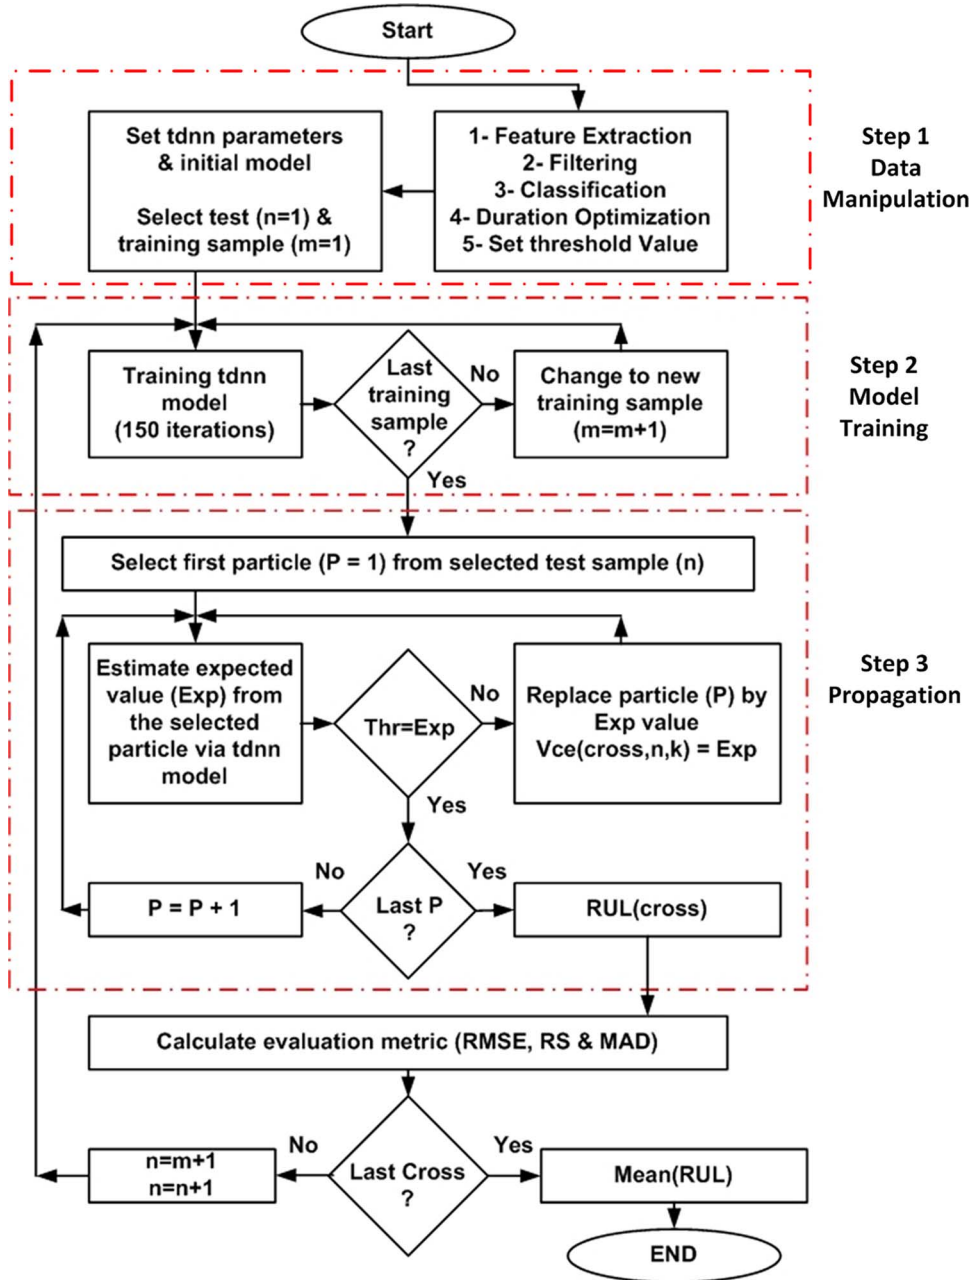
Start

Set tdnn parameters & initial model

Select test (n=1) & training sample (m=1)

1- Feature Extraction
2- Filtering
3- Classification
4- Duration Optimization
5- Set threshold Value

Step 1
Data
Manipulation

Training tdnn model (150 iterations)

Last training sample ?

No

Change to new training sample (m=m+1)

Yes

Step 2
Model
Training

Select first particle (P = 1) from selected test sample (n)

Estimate expected value (Exp) from the selected particle via tdnn model

Thr=Exp

No

Replace particle (P) by Exp value Vce(cross,n,k) = Exp

Yes

Step 3
Propagation

No

P = P + 1

Last P ?

Yes

RUL(cross)

Calculate evaluation metric (RMSE, RS & MAD)

No

n=m+1
n=n+1

Last Cross ?

Yes

Mean(RUL)

END